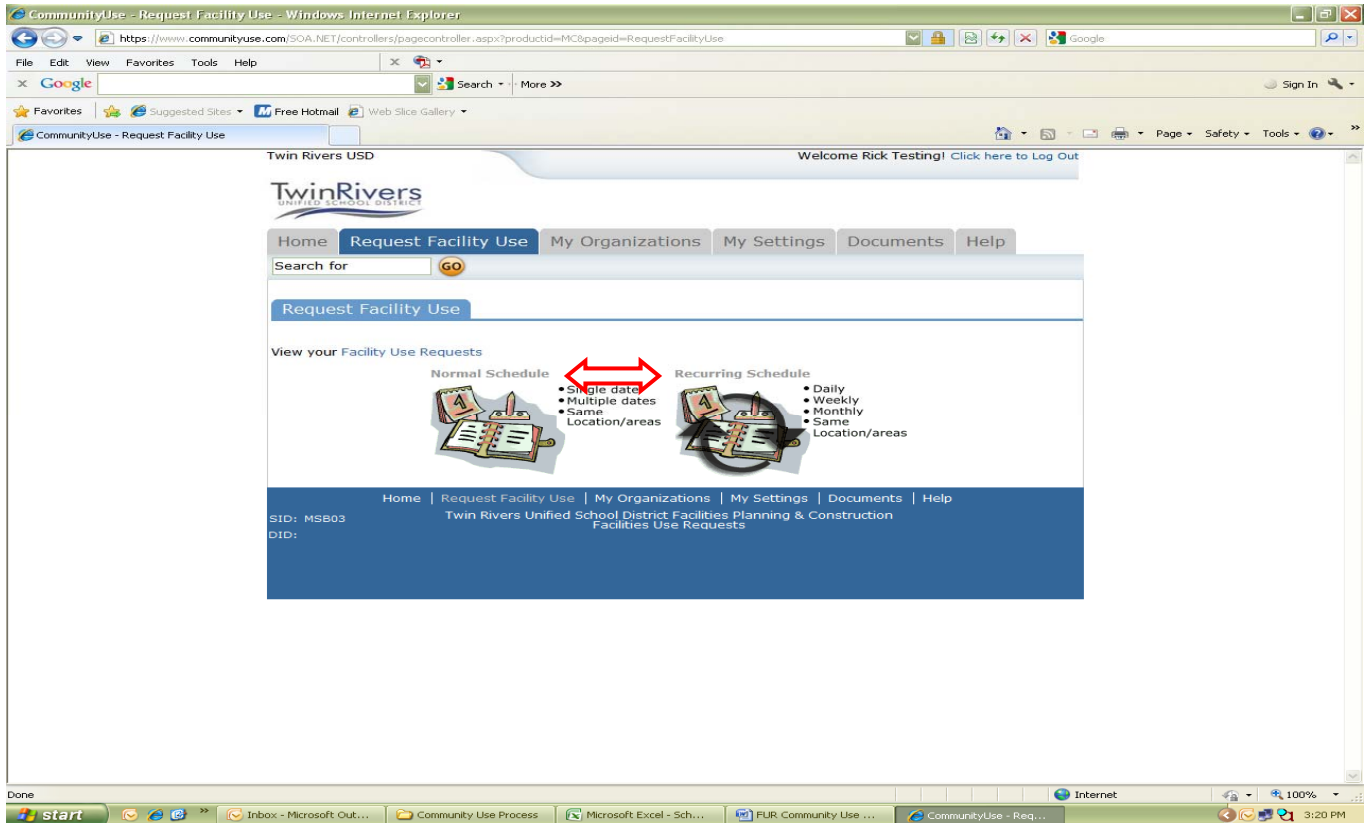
CommunityUse - Request Facility Use - Windows Internet Explorer

https://www.communityuse.com/SOA.NET/controllers/pagecontroller.aspx?productid=MC&pageid=RequestFacilityUse

Google

File Edit View Favorites Tools Help

Google

Search · More >>

Sign In

Favorites | Suggested Sites · Free Hotmail · Web Slice Gallery ·

CommunityUse - Request Facility Use

Page · Safety · Tools ·

Twin Rivers USD

Welcome Rick Testing! Click here to Log Out

TwinRivers UNIFIED SCHOOL DISTRICT

Home | Request Facility Use | My Organizations | My Settings | Documents | Help

Search for GO

Request Facility Use

View your Facility Use Requests

Normal Schedule
• Single date
• Multiple dates
• Same Location/areas

Recurring Schedule
• Daily
• Weekly
• Monthly
• Same Location/areas

Home | Request Facility Use | My Organizations | My Settings | Documents | Help

SID: MSB03
DID:

Twin Rivers Unified School District Facilities Planning & Construction
Facilities Use Requests

Done

Internet

100%

start

Inbox - Microsoft Out...

Community Use Process

Microsoft Excel - Sch...

FUR Community Use ...

CommunityUse - Req...

3:20 PM